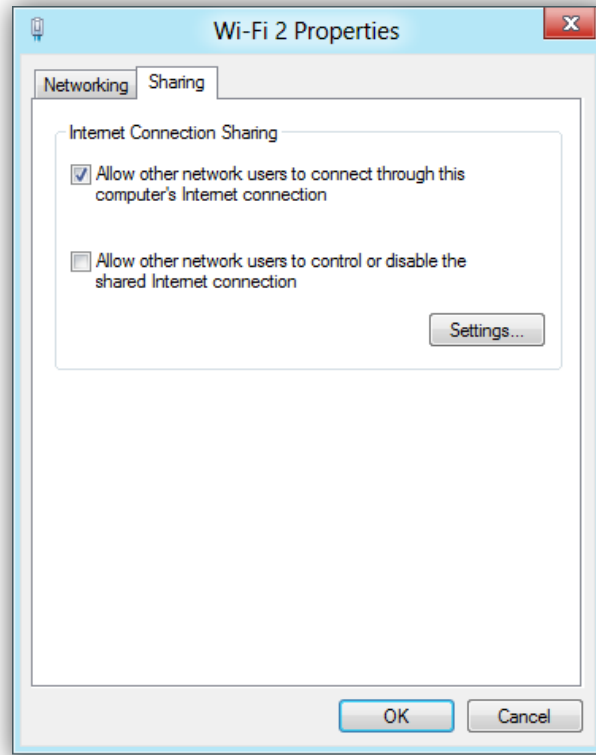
Wi-Fi 2 Properties

Networking
Sharing

Internet Connection Sharing

Allow other network users to connect through this computer's Internet connection

Allow other network users to control or disable the shared Internet connection

Settings...

OK
Cancel